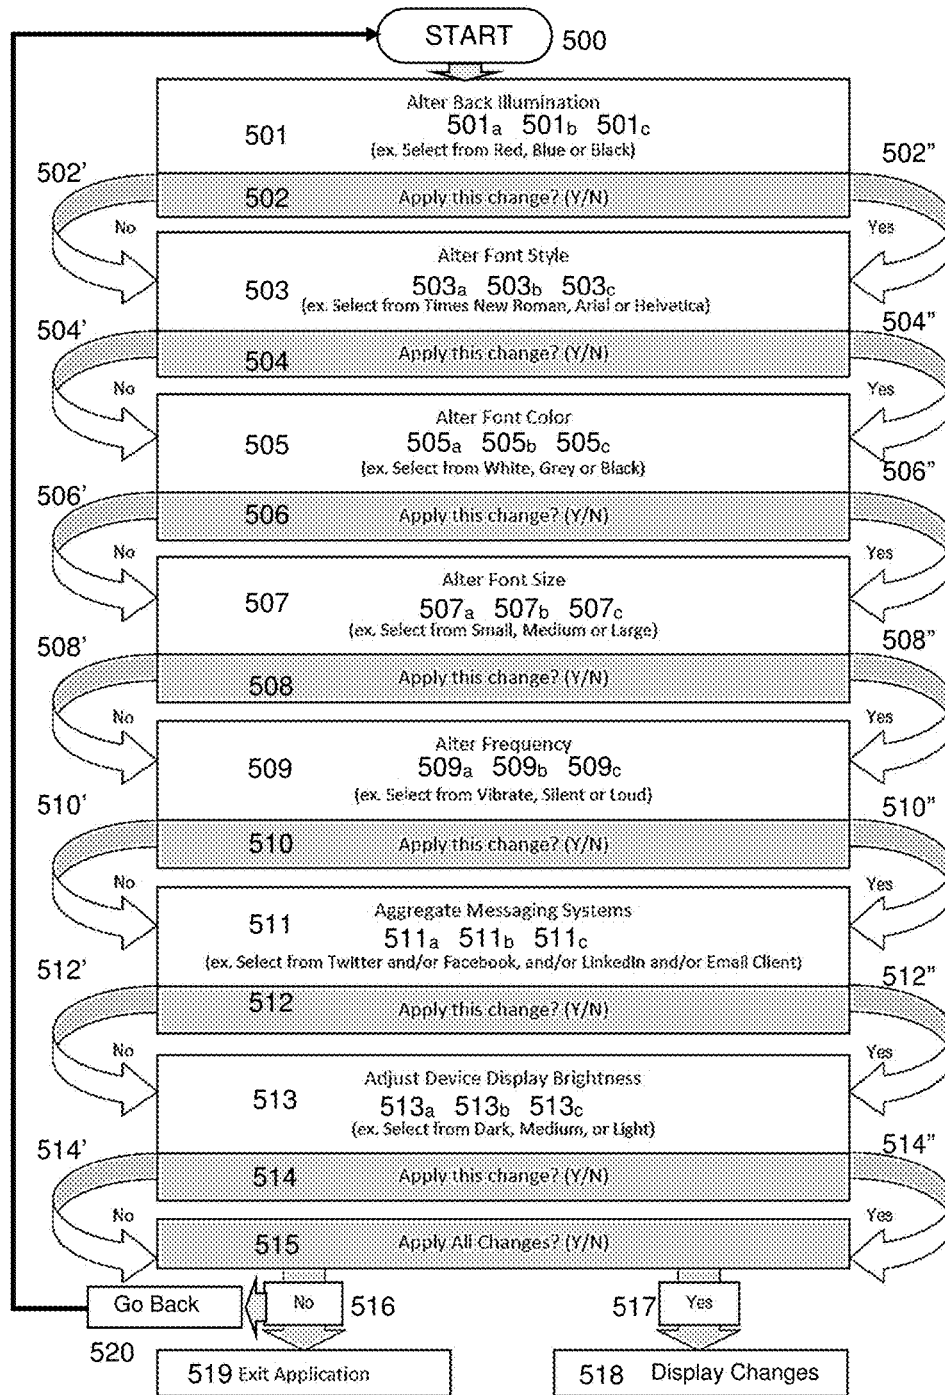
START 500

Alter Back Illumination
501 $501_a$ $501_b$ $501_c$
(ex. Select from Red, Blue or Black)

502' 502"
502 Apply this change? (Y/N)
No Yes

Alter Font Style
503 $503_a$ $503_b$ $503_c$
(ex. Select from Times New Roman, Arial or Helvetica)

504' 504"
504 Apply this change? (Y/N)
No Yes

Alter Font Color
505 $505_a$ $505_b$ $505_c$
(ex. Select from White, Grey or Black)

506' 506"
506 Apply this change? (Y/N)
No Yes

Alter Font Size
507 $507_a$ $507_b$ $507_c$
(ex. Select from Small, Medium or Large)

508' 508"
508 Apply this change? (Y/N)
No Yes

Alter Frequency
509 $509_a$ $509_b$ $509_c$
(ex. Select from Vibrate, Silent or Loud)

510' 510"
510 Apply this change? (Y/N)
No Yes

Aggregate Messaging Systems
511 $511_a$ $511_b$ $511_c$
(ex. Select from Twitter and/or Facebook, and/or LinkedIn and/or Email Client)

512' 512"
512 Apply this change? (Y/N)
No Yes

Adjust Device Display Brightness
513 $513_a$ $513_b$ $513_c$
(ex. Select from Dark, Medium, or Light)

514' 514"
514 Apply this change? (Y/N)
No Yes

515 Apply All Changes? (Y/N)

Go Back No 516 517 Yes
520
519 Exit Application
518 Display Changes